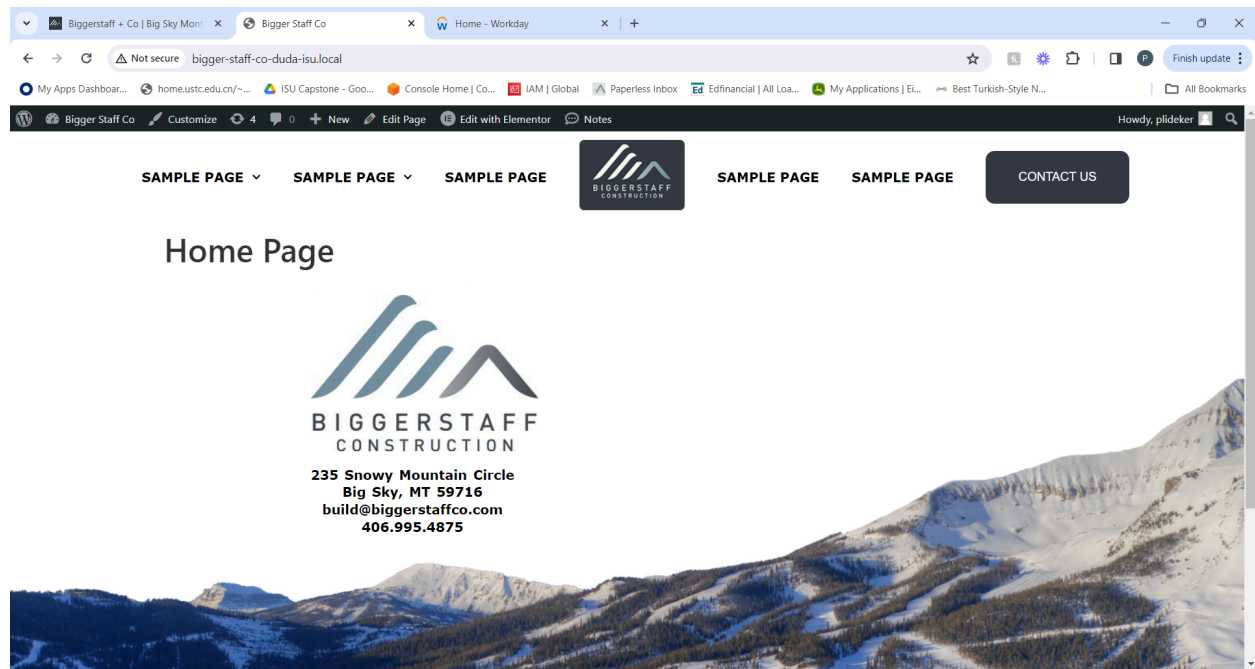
Biggerstaff + Co | Big Sky Mont ×
Bigger Staff Co ×
Home - Workday ×
+

Not secure bigger-staff-co-duda-isu.local

Finish update

My Apps Dashboar... home.ustc.edu.cn/~... ISU Capstone - Goo... Console Home | Co... IAM | Global Paperless Inbox Edfinancial | All Loa... My Applications | Ei... Best Turkish-Style N... All Bookmarks

Bigger Staff Co Customize 4 0 New Edit Page Edit with Elementor Notes Howdy, plideker

SAMPLE PAGE SAMPLE PAGE SAMPLE PAGE BIGGERSTAFF CONSTRUCTION SAMPLE PAGE SAMPLE PAGE CONTACT US

Home Page

BIGGERSTAFF
CONSTRUCTION

235 Snowy Mountain Circle
Big Sky, MT 59716
build@biggerstaffco.com
406.995.4875